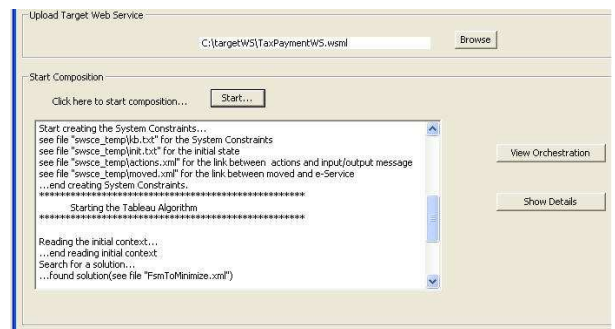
Upload Target Web Service

C:\targetWS\TaxPaymentWS.wsml

Browse

Start Composition

Click here to start composition...

Start...

Start creating the System Constraints...
see file "swsce_temp\kb.txt" for the System Constraints
see file "swsce_temp\init.txt" for the initial state
see file "swsce_temp\actions.xml" for the link between actions and input/output message
see file "swsce_temp\moved.xml" for the link between moved and e-Service
...end creating System Constraints.
**********************************************************
Starting the Tableau Algorithm
**********************************************************

Reading the initial context...
...end reading initial context
Search for a solution...
...found solution(see file "FsmToMinimize.xml")

View Orchestration

Show Details